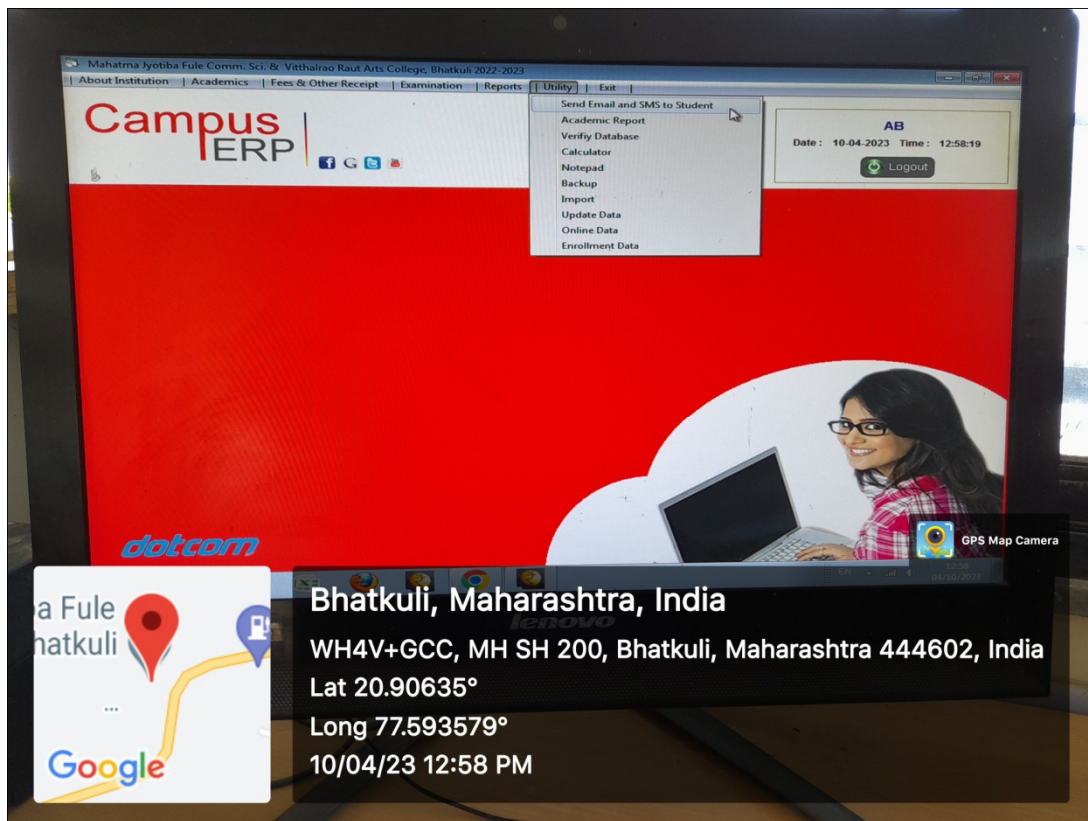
Mahatma Jyotiba Fule Comm. Sci. & Vitthalrao Raut Arts College, Bhatkuli 2022-2023

About Institution | Academics | Fees & Other Receipt | Examination | Reports | Utility | Exit

Campus ERP

Send Email and SMS to Student
Academic Report
Verifiy Database
Calculator
Notepad
Backup
Import
Update Data
Online Data
Enrollment Data

AB
Date : 10-04-2023 Time : 12:58:19
Logout

dotcom

lenovo

GPS Map Camera

a Fule
hatkuli

Google

Bhatkuli, Maharashtra, India
WH4V+GCC, MH SH 200, Bhatkuli, Maharashtra 444602, India
Lat 20.90635°
Long 77.593579°
10/04/23 12:58 PM